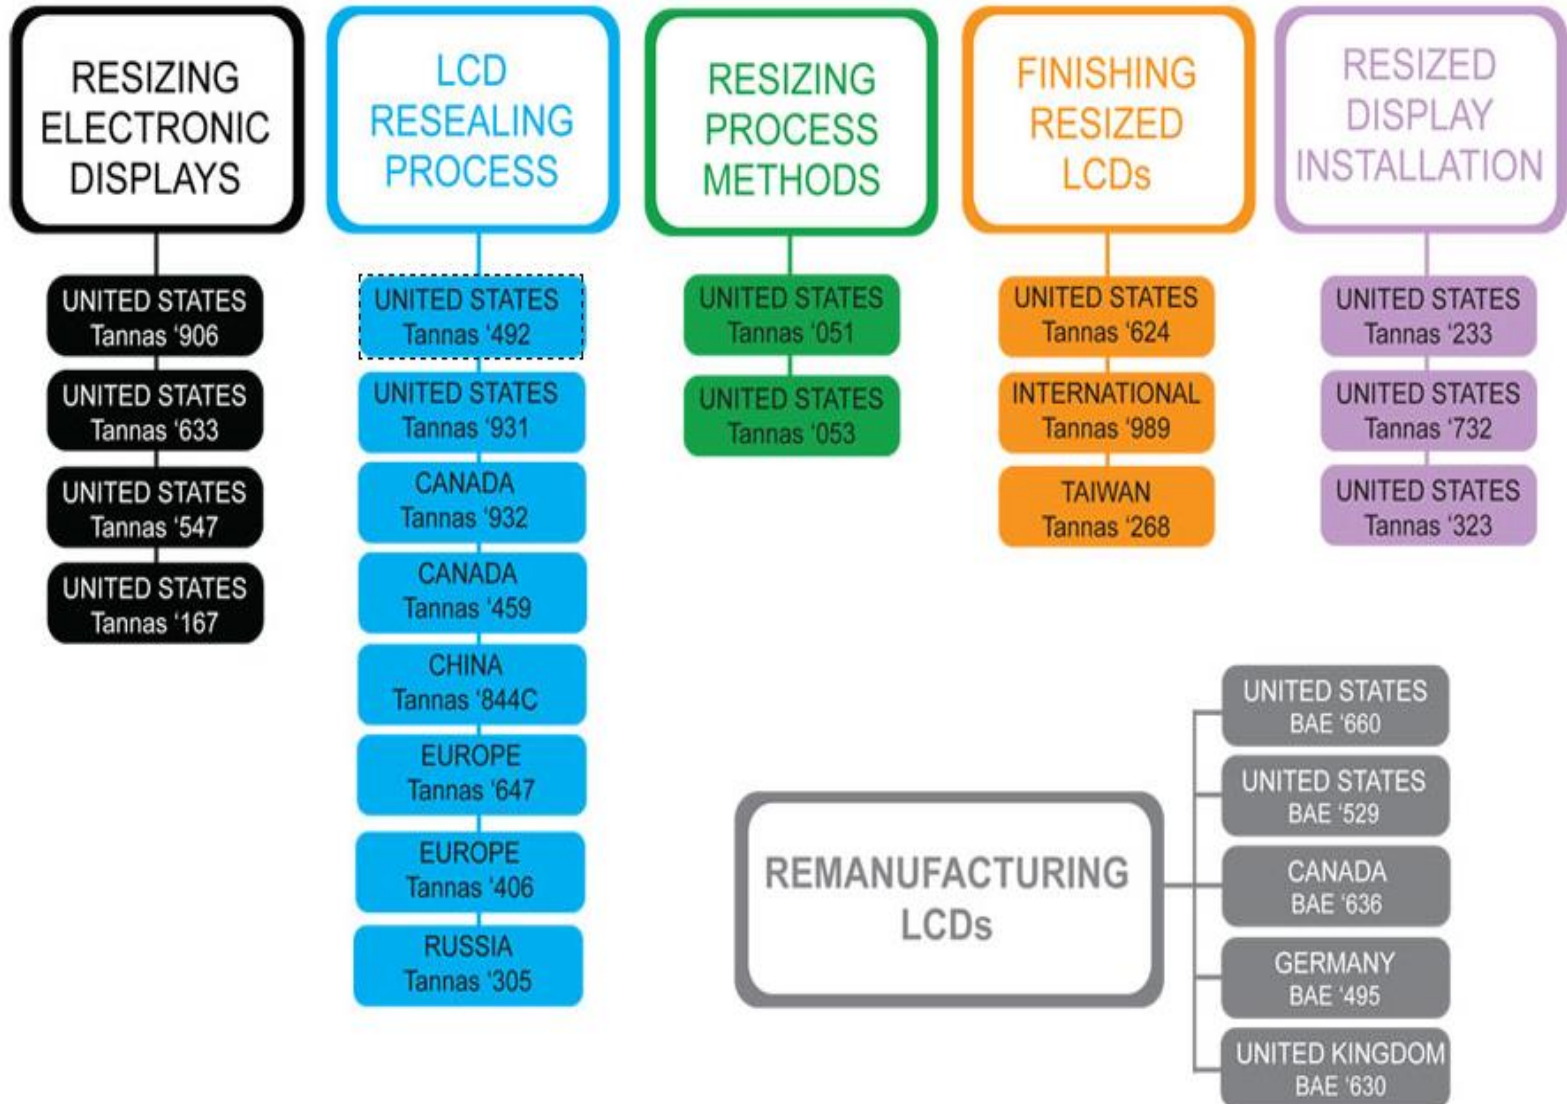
RESIZING ELECTRONIC DISPLAYS

UNITED STATES Tannas '906

UNITED STATES Tannas '633

UNITED STATES Tannas '547

UNITED STATES Tannas '167

LCD RESEALING PROCESS

UNITED STATES Tannas '492

UNITED STATES Tannas '931

CANADA Tannas '932

CANADA Tannas '459

CHINA Tannas '844C

EUROPE Tannas '647

EUROPE Tannas '406

RUSSIA Tannas '305

RESIZING PROCESS METHODS

UNITED STATES Tannas '051

UNITED STATES Tannas '053

FINISHING RESIZED LCDs

UNITED STATES Tannas '624

INTERNATIONAL Tannas '989

TAIWAN Tannas '268

RESIZED DISPLAY INSTALLATION

UNITED STATES Tannas '233

UNITED STATES Tannas '732

UNITED STATES Tannas '323

REMANUFACTURING LCDs

UNITED STATES BAE '660

UNITED STATES BAE '529

CANADA BAE '636

GERMANY BAE '495

UNITED KINGDOM BAE '630